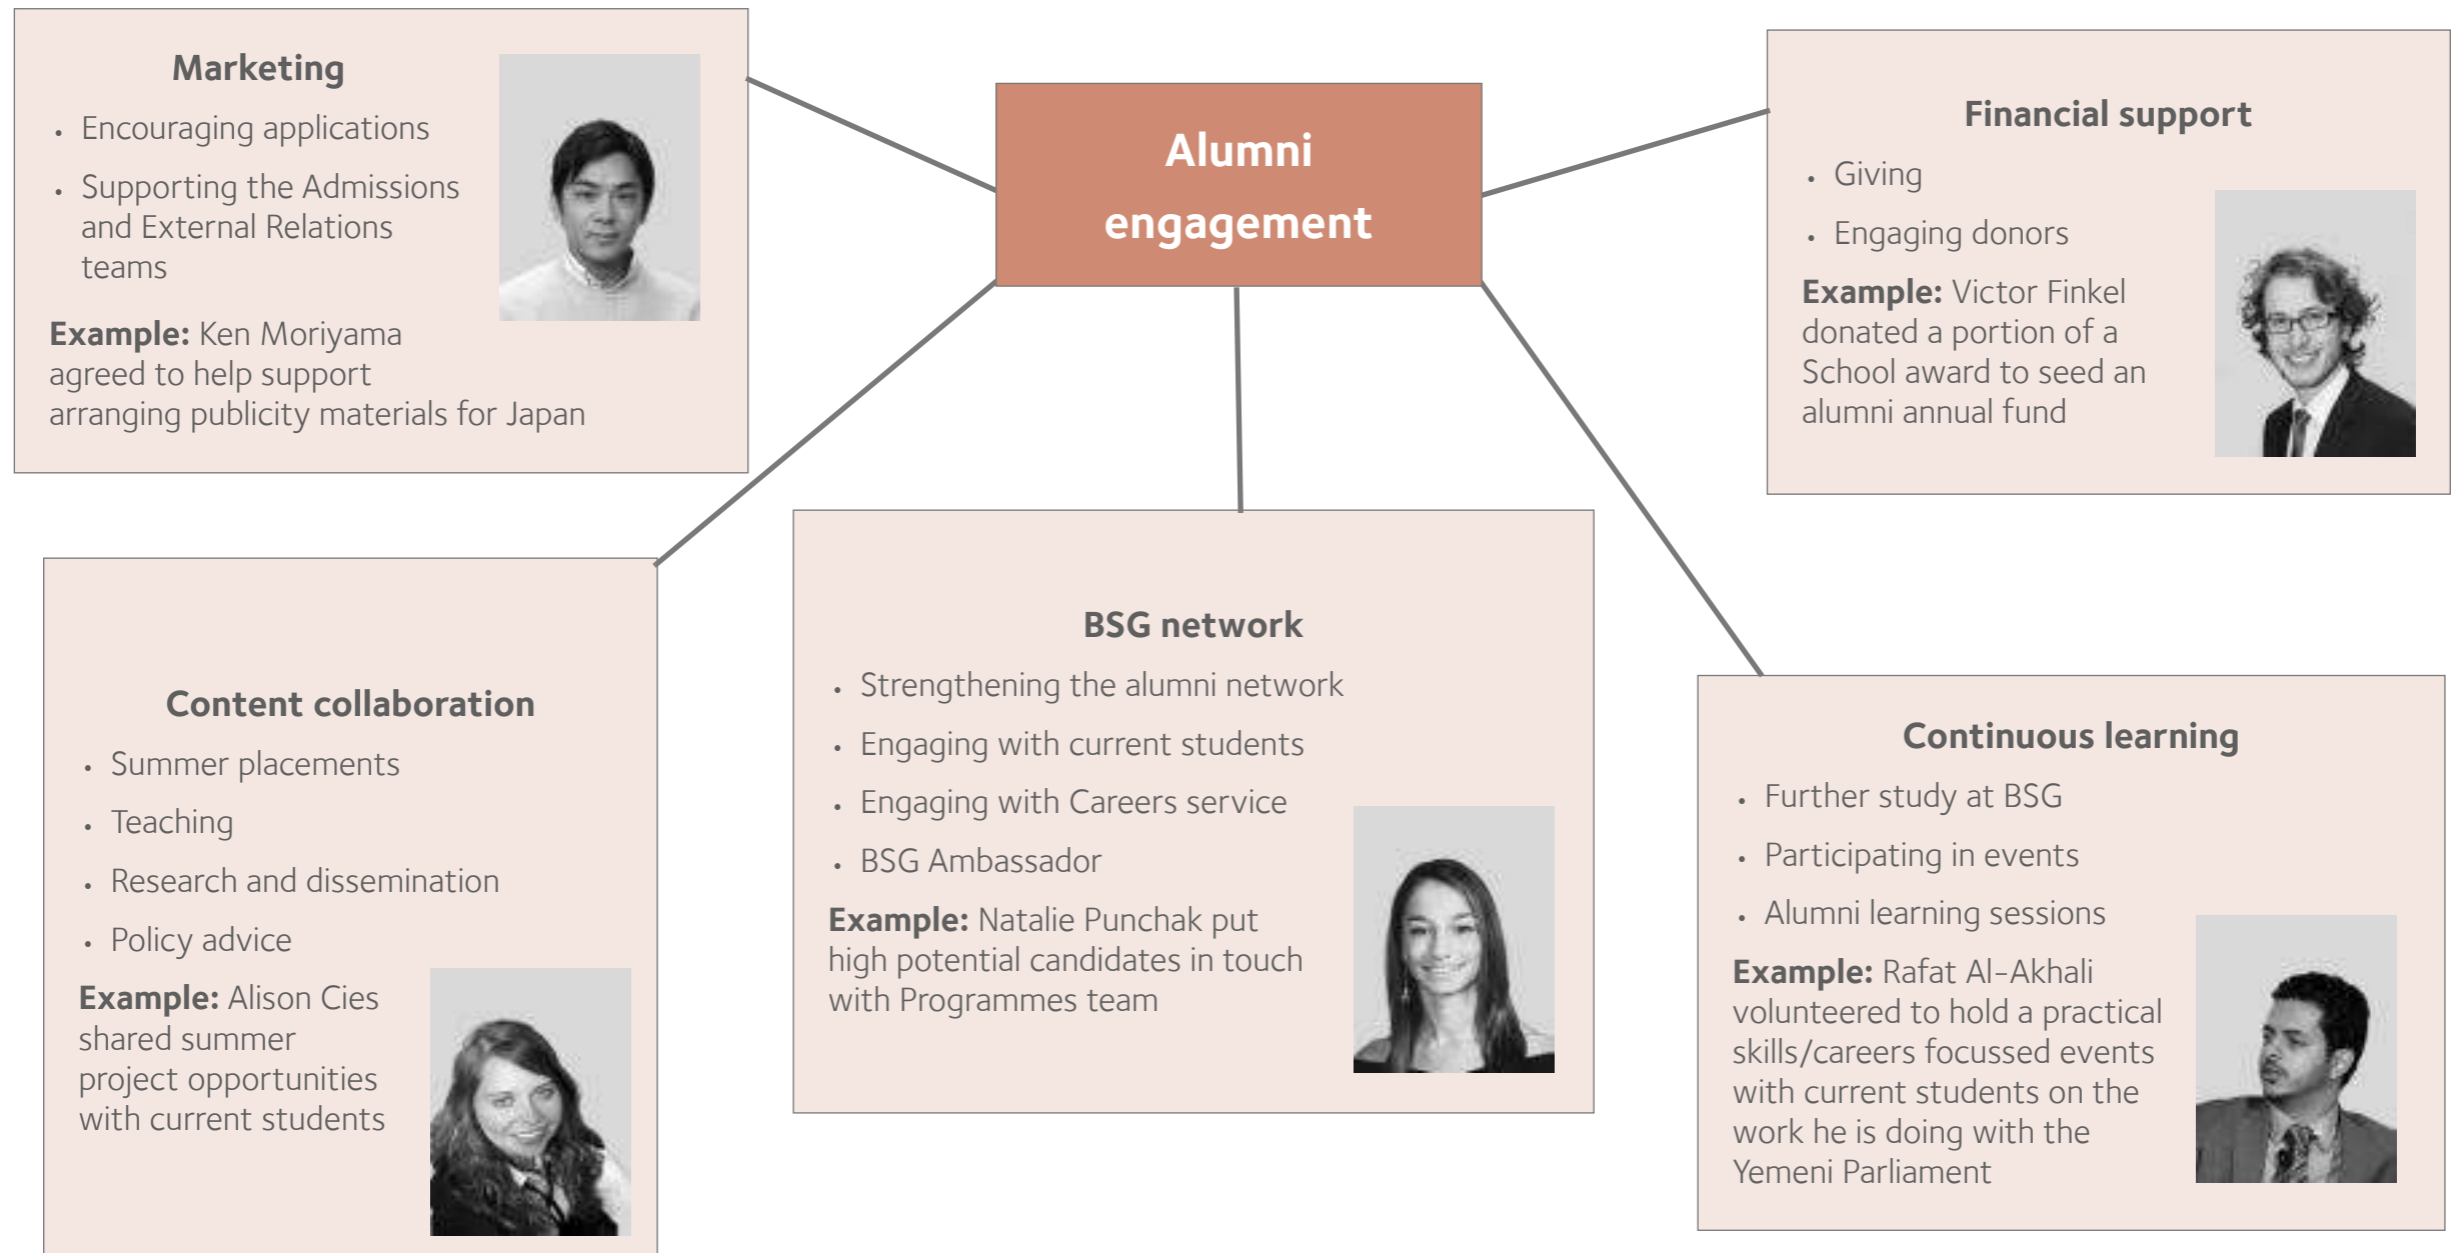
Alumni engagement

Marketing

- Encouraging applications
- Supporting the Admissions and External Relations teams

**Example:** Ken Moriyama agreed to help support arranging publicity materials for Japan

Financial support

- Giving
- Engaging donors

**Example:** Victor Finkel donated a portion of a School award to seed an alumni annual fund

Content collaboration

- Summer placements
- Teaching
- Research and dissemination
- Policy advice

**Example:** Alison Cies shared summer project opportunities with current students

BSG network

- Strengthening the alumni network
- Engaging with current students
- Engaging with Careers service
- BSG Ambassador

**Example:** Natalie Punchak put high potential candidates in touch with Programmes team

Continuous learning

- Further study at BSG
- Participating in events
- Alumni learning sessions

**Example:** Rafat Al-Akhali volunteered to hold a practical skills/careers focussed events with current students on the work he is doing with the Yemeni Parliament